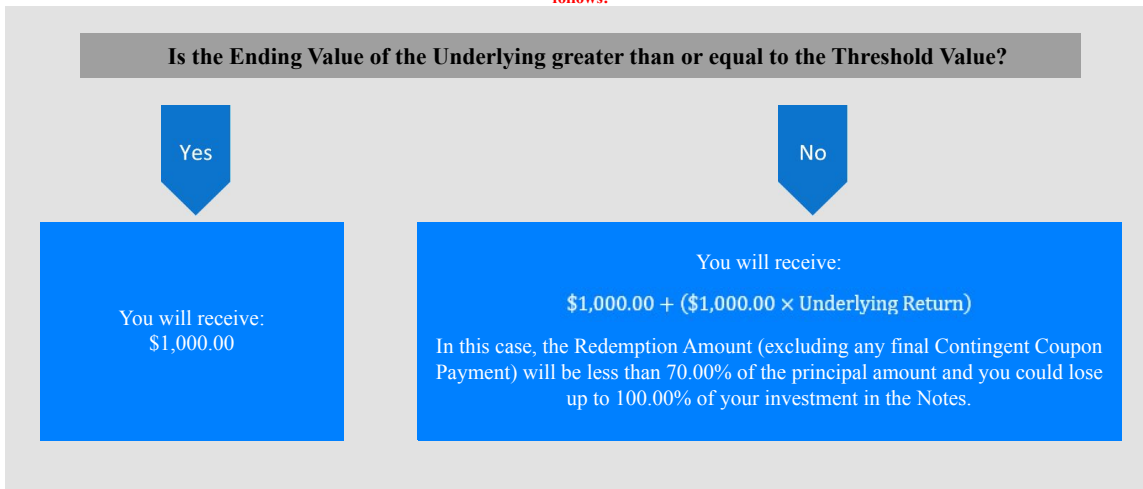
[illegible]

Is the Ending Value of the Underlying greater than or equal to the Threshold Value?

Yes

No

You will receive:
$1,000.00

You will receive:

$\$1,000.00 + (\$1,000.00 \times \text{Underlying Return})$

In this case, the Redemption Amount (excluding any final Contingent Coupon Payment) will be less than 70.00% of the principal amount and you could lose up to 100.00% of your investment in the Notes.